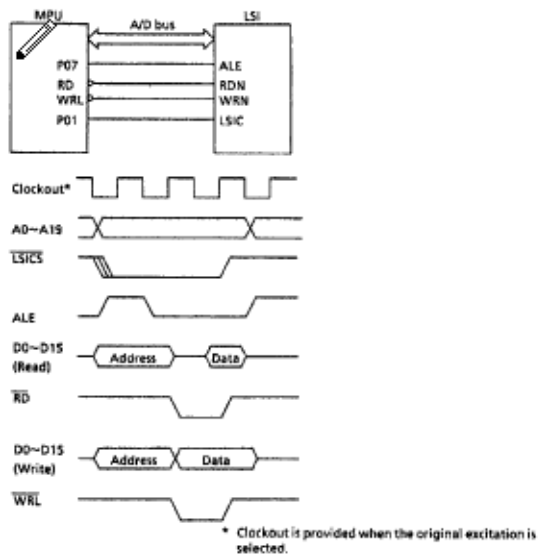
MPU
A/D bus
LSI
P07
RD
WRL
P01
ALE
RDN
WRN
LSIC

Clockout*
A0~A19
$\overline{LSICS}$
ALE
D0~D15 (Read)
Address
Data
$\overline{RD}$
D0~D15 (Write)
Address
Data
$\overline{WRL}$

* Clockout is provided when the original excitation is selected.